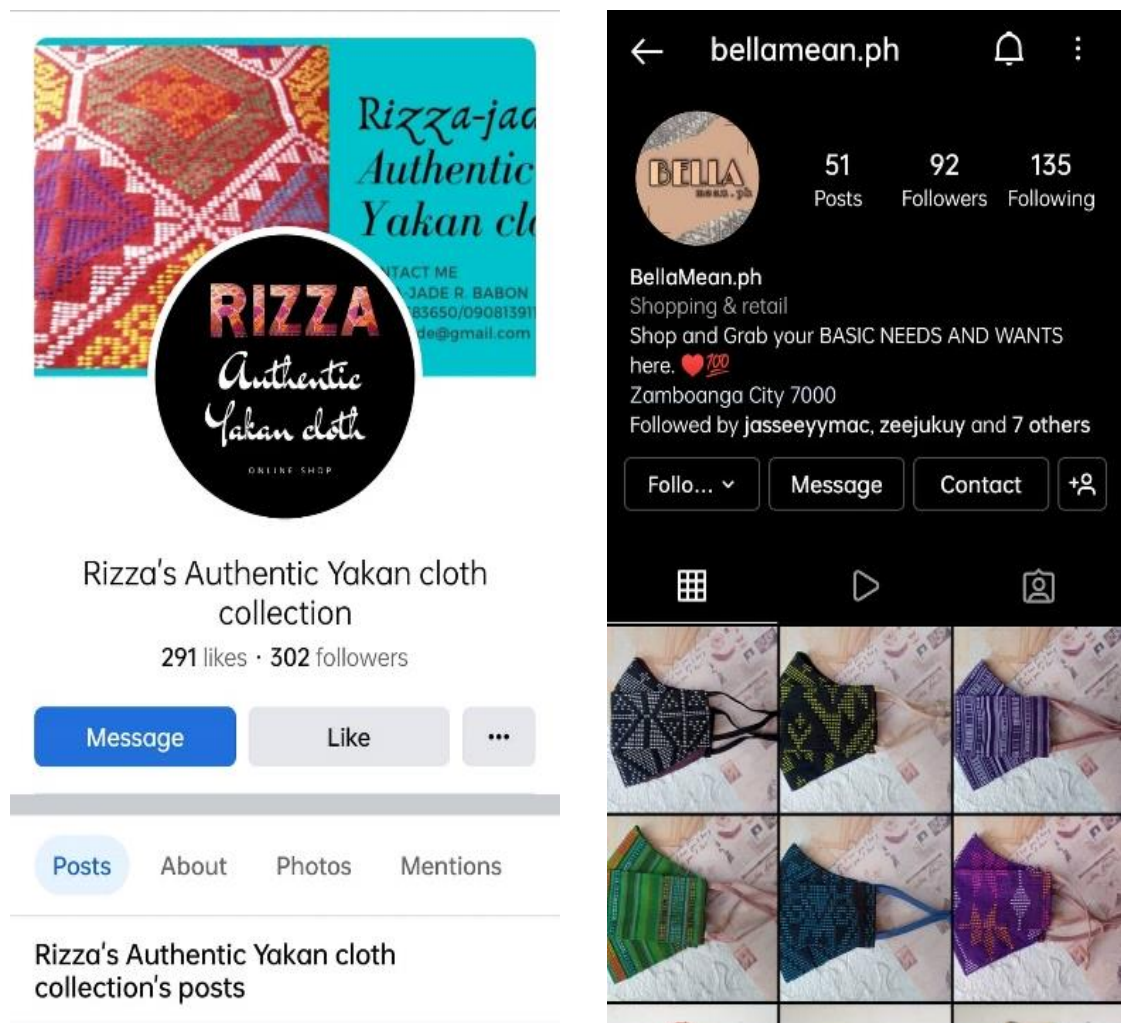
Rizza-jad
Authentic
Yakan cl

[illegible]NTACT ME
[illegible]-JADE R. BABON
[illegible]83650/09081391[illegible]
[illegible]de@gmail.com

RIZZA
Authentic
Yakan cloth
ONLINE SHOP

Rizza's Authentic Yakan cloth collection
291 likes · 302 followers

Message
Like
···

Posts
About
Photos
Mentions

Rizza's Authentic Yakan cloth collection's posts

bellamean.ph

BELLA
mean.ph

51
Posts
92
Followers
135
Following

BellaMean.ph
Shopping & retail
Shop and Grab your BASIC NEEDS AND WANTS here. ❤️💯
Zamboanga City 7000
Followed by jasseeyymac, zeejukuy and 7 others

Follo...
Message
Contact